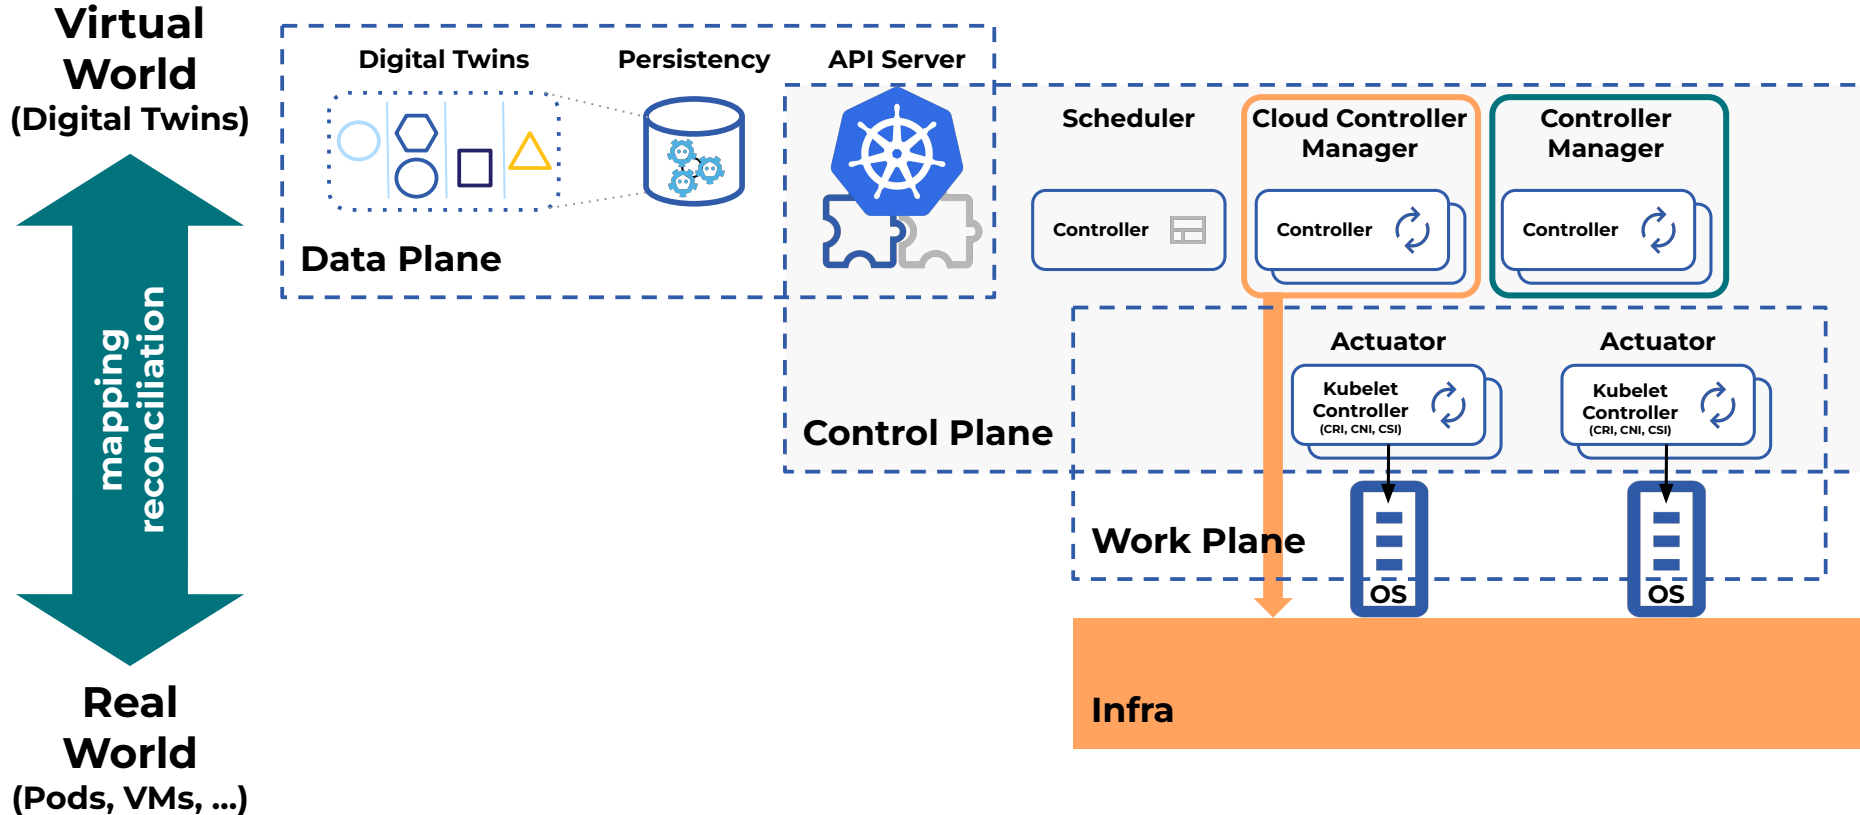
Virtual World (Digital Twins)

mapping reconciliation

Real World (Pods, VMs, ...)

Digital Twins

Persistency

API Server

Data Plane

Scheduler

Controller

Cloud Controller Manager

Controller

Controller Manager

Controller

Actuator

Kubelet Controller (CRI, CNI, CSI)

Actuator

Kubelet Controller (CRI, CNI, CSI)

Control Plane

Work Plane

OS

OS

Infra